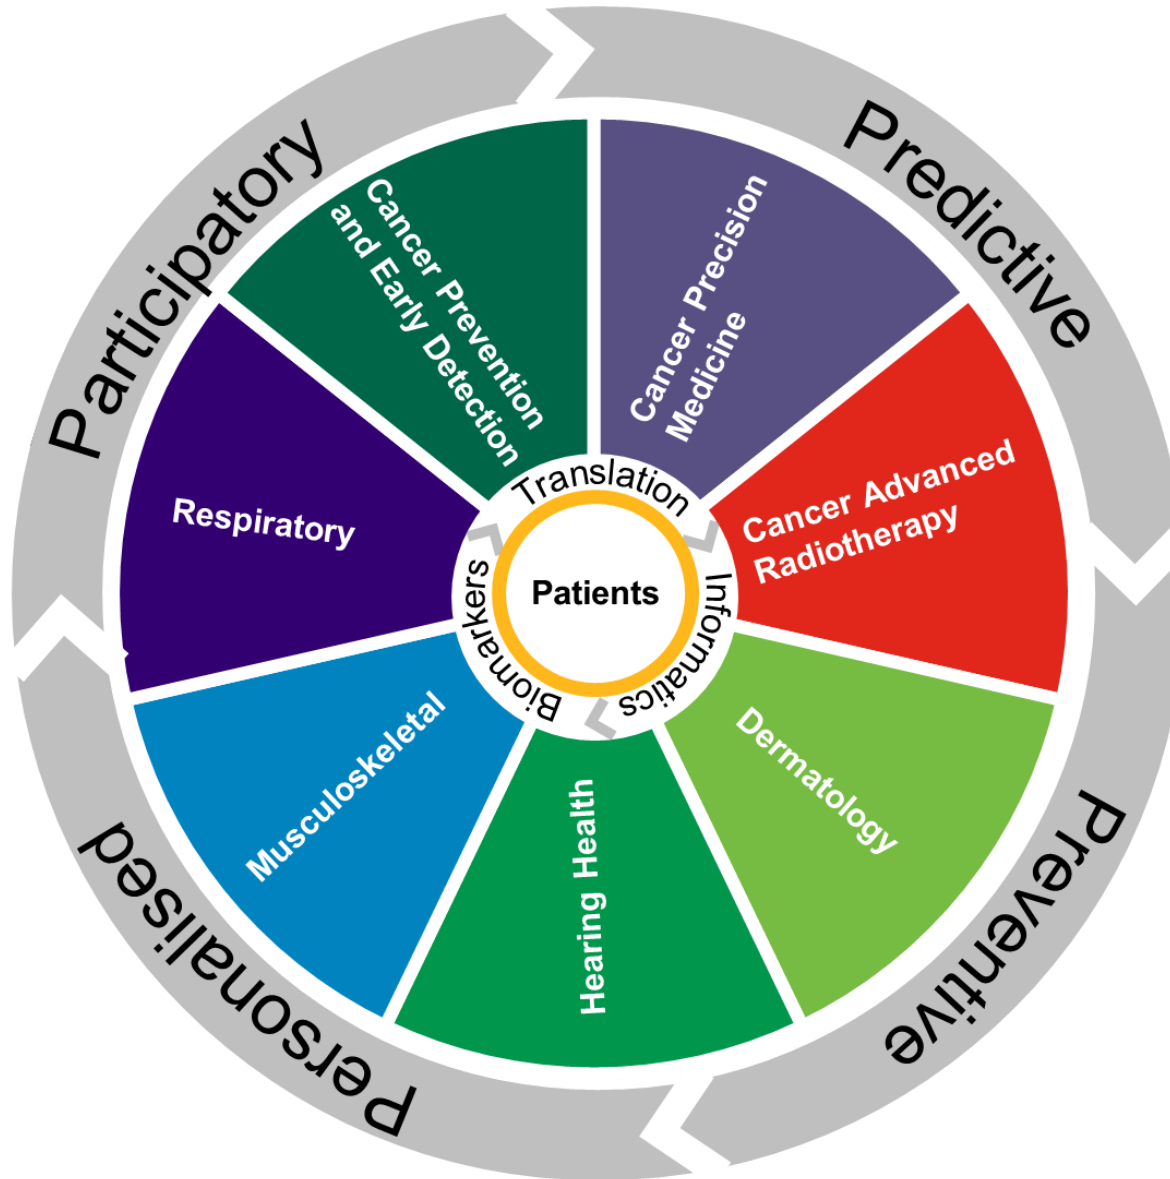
Predictive

Preventive

Personalised

Participatory

Cancer Prevention and Early Detection

Cancer Precision Medicine

Cancer Advanced Radiotherapy

Dermatology

Hearing Health

Musculoskeletal

Respiratory

Translation

Informatics

Biomarkers

Patients